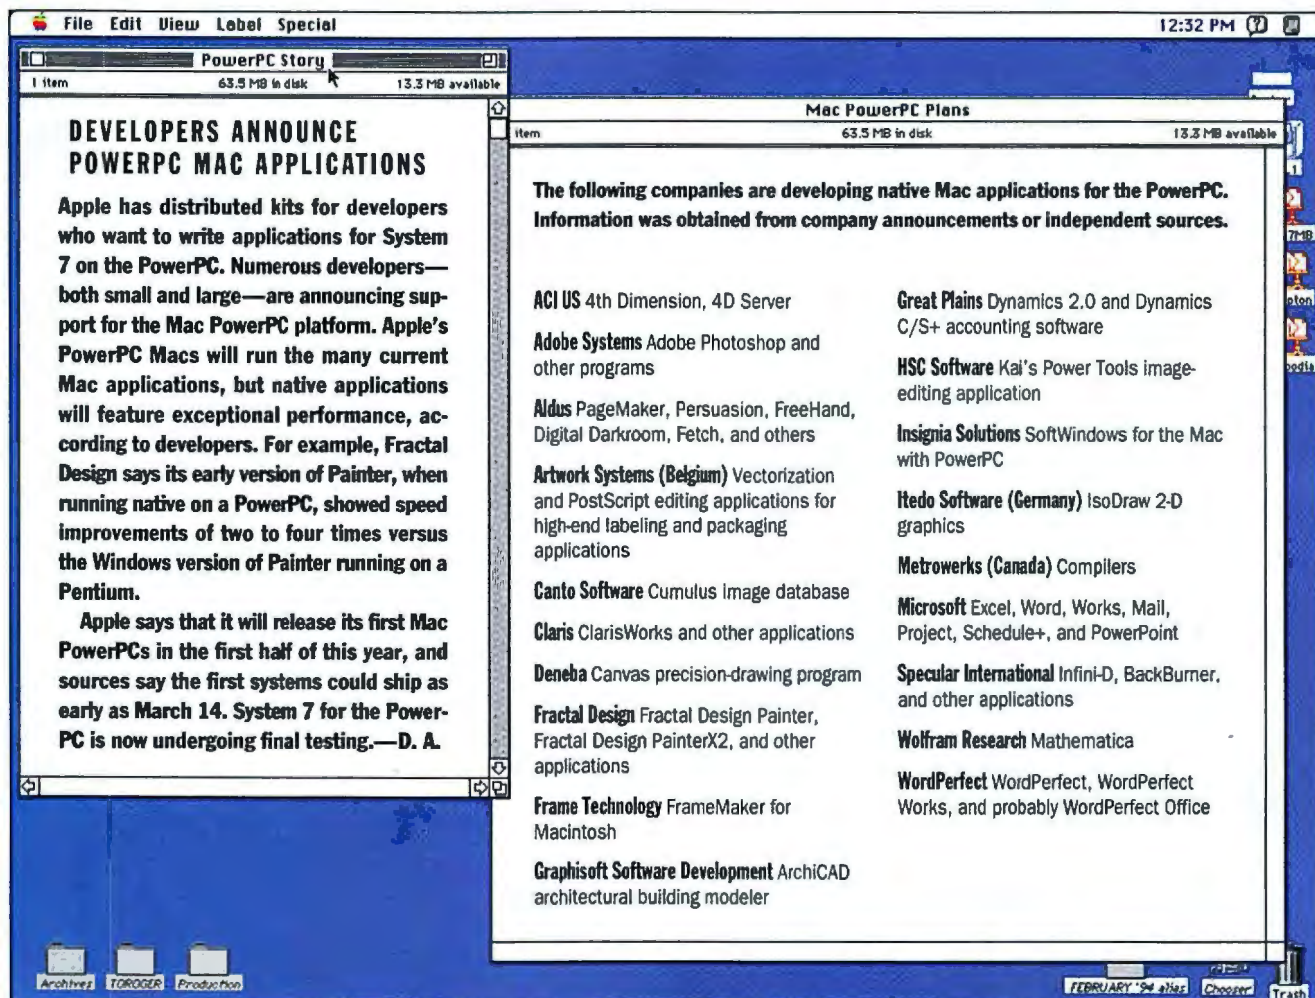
File Edit View Label Special 12:32 PM

PowerPC Story
1 item 63.5 MB in disk 13.3 MB available

DEVELOPERS ANNOUNCE POWERPC MAC APPLICATIONS

Apple has distributed kits for developers who want to write applications for System 7 on the PowerPC. Numerous developers—both small and large—are announcing support for the Mac PowerPC platform. Apple's PowerPC Macs will run the many current Mac applications, but native applications will feature exceptional performance, according to developers. For example, Fractal Design says its early version of Painter, when running native on a PowerPC, showed speed improvements of two to four times versus the Windows version of Painter running on a Pentium.

Apple says that it will release its first Mac PowerPCs in the first half of this year, and sources say the first systems could ship as early as March 14. System 7 for the PowerPC is now undergoing final testing.—D. A.

Mac PowerPC Plans
item 63.5 MB in disk 13.3 MB available

The following companies are developing native Mac applications for the PowerPC. Information was obtained from company announcements or independent sources.

ACI US 4th Dimension, 4D Server

Adobe Systems Adobe Photoshop and other programs

Aldus PageMaker, Persuasion, FreeHand, Digital Darkroom, Fetch, and others

Artwork Systems (Belgium) Vectorization and PostScript editing applications for high-end labeling and packaging applications

Canto Software Cumulus image database

Claris ClarisWorks and other applications

Deneba Canvas precision-drawing program

Fractal Design Fractal Design Painter, Fractal Design PainterX2, and other applications

Frame Technology FrameMaker for Macintosh

Graphisoft Software Development ArchiCAD architectural building modeler

Great Plains Dynamics 2.0 and Dynamics C/S+ accounting software

HSC Software Kai's Power Tools image-editing application

Insignia Solutions SoftWindows for the Mac with PowerPC

Itedo Software (Germany) IsoDraw 2-D graphics

Metrowerks (Canada) Compilers

Microsoft Excel, Word, Works, Mail, Project, Schedule+, and PowerPoint

Specular International Infini-D, BackBurner, and other applications

Wolfram Research Mathematica

WordPerfect WordPerfect, WordPerfect Works, and probably WordPerfect Office

Archives TOROGER Production FEBRUARY '94 alias Chooser Trash